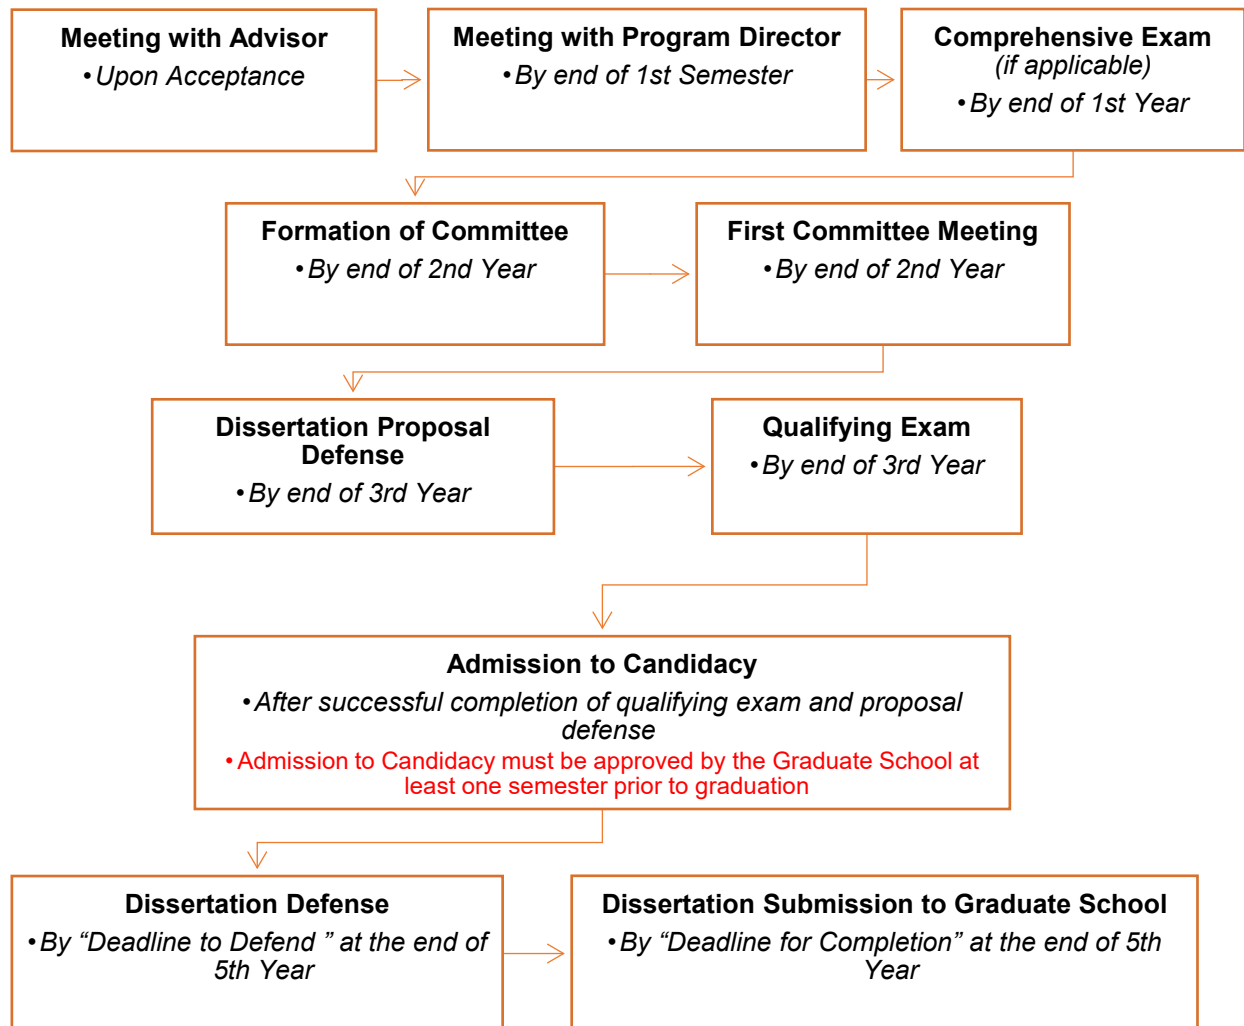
Meeting with Advisor
• Upon Acceptance

Meeting with Program Director
• By end of 1st Semester

Comprehensive Exam
(if applicable)
• By end of 1st Year

Formation of Committee
• By end of 2nd Year

First Committee Meeting
• By end of 2nd Year

Dissertation Proposal Defense
• By end of 3rd Year

Qualifying Exam
• By end of 3rd Year

Admission to Candidacy
• After successful completion of qualifying exam and proposal defense
• Admission to Candidacy must be approved by the Graduate School at least one semester prior to graduation

Dissertation Defense
• By “Deadline to Defend ” at the end of 5th Year

Dissertation Submission to Graduate School
• By “Deadline for Completion” at the end of 5th Year